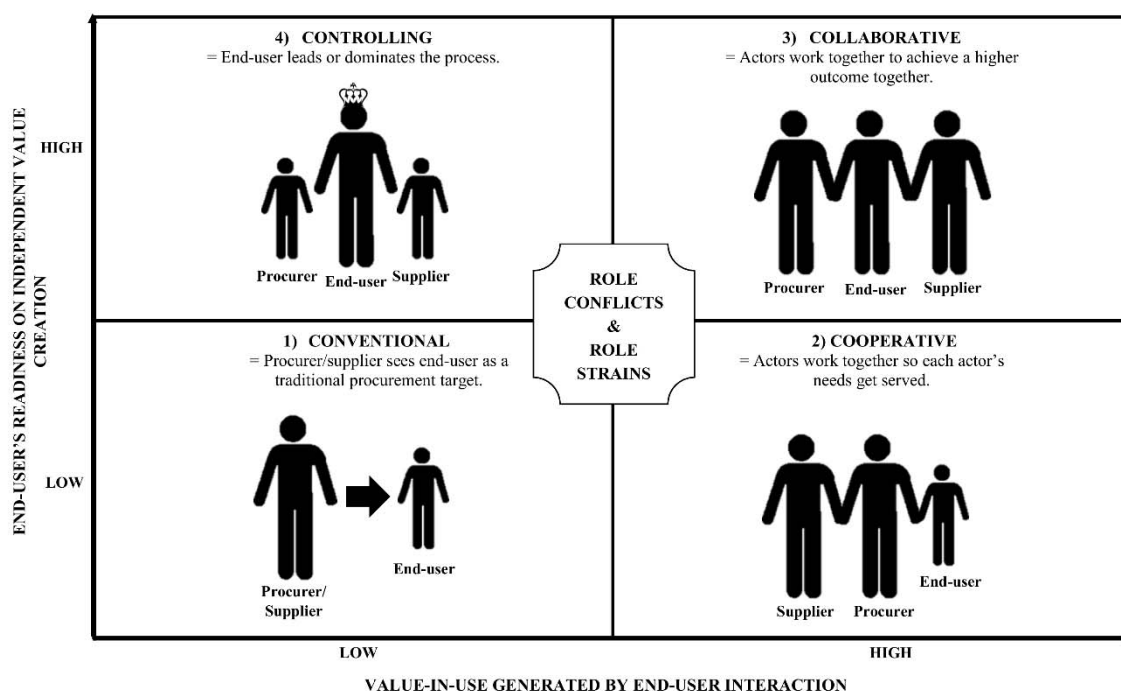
4) CONTROLLING
= End-user leads or dominates the process.

Procurer End-user Supplier

3) COLLABORATIVE
= Actors work together to achieve a higher outcome together.

Procurer End-user Supplier

ROLE CONFLICTS & ROLE STRAINS

1) CONVENTIONAL
= Procurer/supplier sees end-user as a traditional procurement target.

Procurer/ Supplier

End-user

2) COOPERATIVE
= Actors work together so each actor's needs get served.

Supplier Procurer End-user

END-USER'S READINESS ON INDEPENDENT VALUE CREATION

HIGH

LOW

LOW

HIGH

VALUE-IN-USE GENERATED BY END-USER INTERACTION